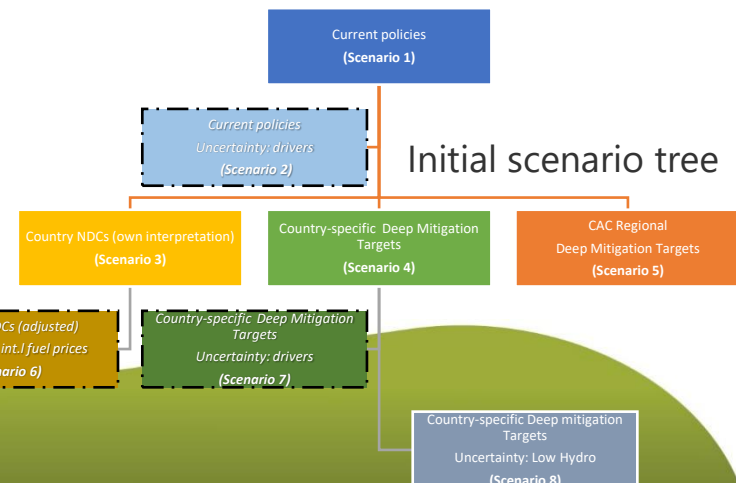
Current policies
(Scenario 1)

Current policies
Uncertainty: drivers
(Scenario 2)

Initial scenario tree

Country NDCs (own interpretation)
(Scenario 3)

Country-specific Deep Mitigation Targets
(Scenario 4)

CAC Regional
Deep Mitigation Targets
(Scenario 5)

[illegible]DCs (adjusted)
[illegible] int.l fuel prices
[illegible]ario 6)

Country-specific Deep Mitigation Targets
Uncertainty: drivers
(Scenario 7)

Country-specific Deep mitigation Targets
Uncertainty: Low Hydro
(Scenario 8)